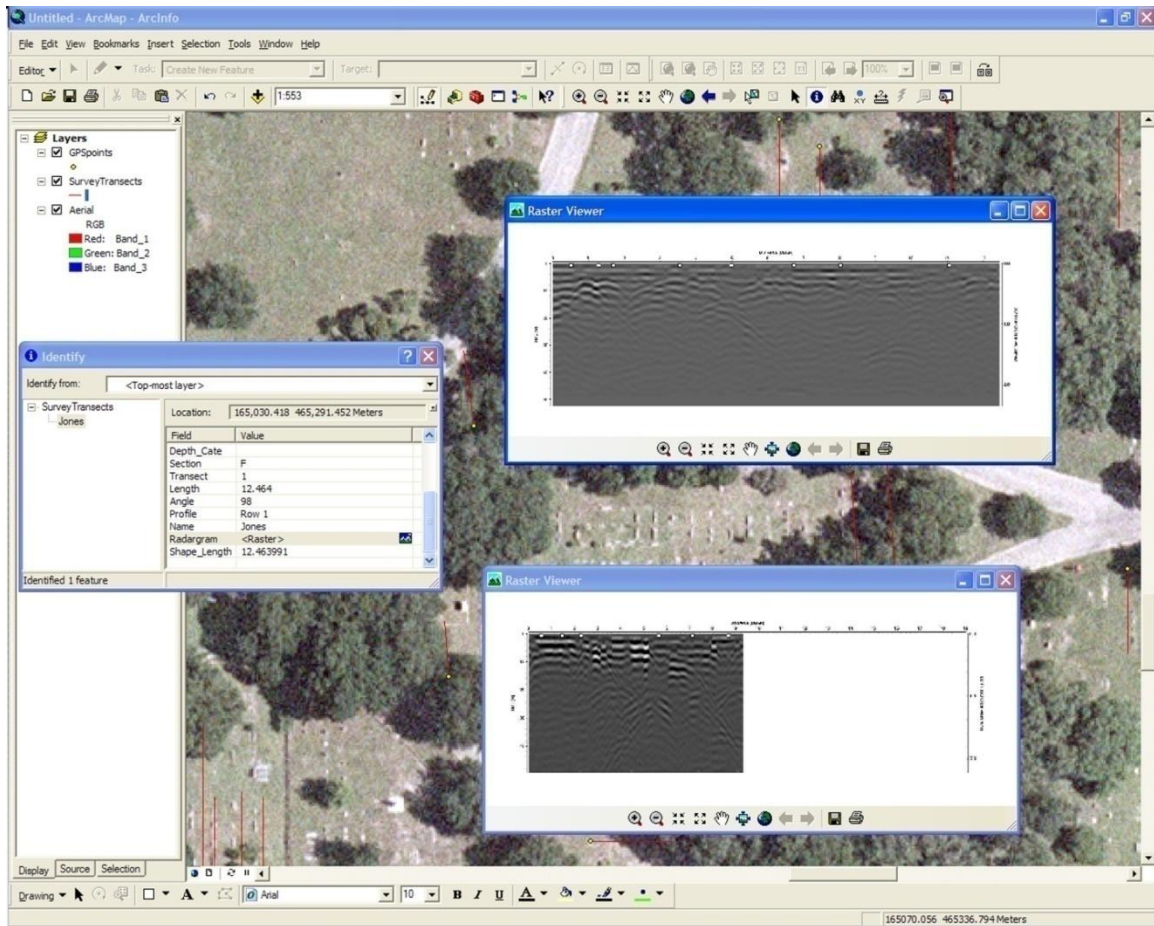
Untitled - ArcMap - ArcInfo

File Edit View Bookmarks Insert Selection Tools Window Help

Editor ▾ Task: Create New Feature Target:

1:553

Layers
GPSpoints
SurveyTransects
Aerial
RGB
Red: Band_1
Green: Band_2
Blue: Band_3

Raster Viewer

Identify

Identify from: <Top-most layer>

SurveyTransects
Jones

Location: 165,030.418 465,291.452 Meters

| Field | Value |
|---|---|
| Depth_Cate | |
| Section | F |
| Transect | 1 |
| Length | 12.464 |
| Angle | 98 |
| Profile | Row 1 |
| Name | Jones |
| Radargram | <Raster> |
| Shape_Length | 12.463991 |

Identified 1 feature

Raster Viewer

Display Source Selection

Drawing ▾ A ▾ Arial 10 B I U A

165070.056 465336.794 Meters